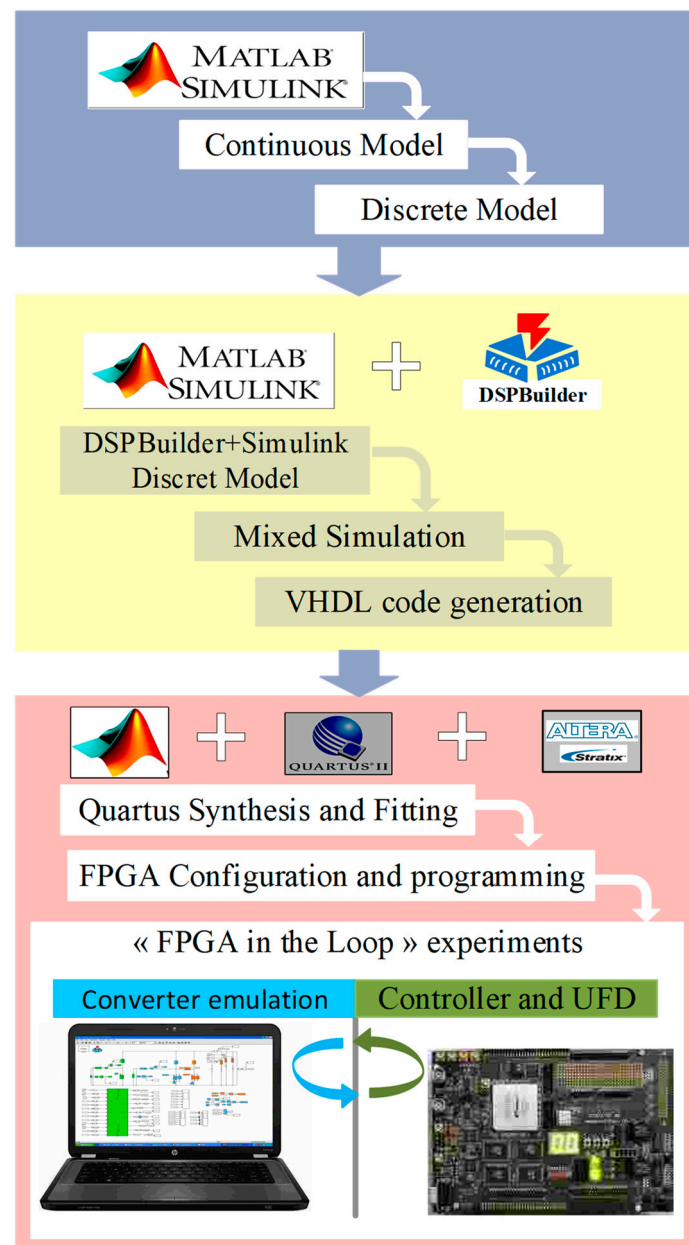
MATLAB SIMULINK

Continuous Model

Discrete Model

MATLAB SIMULINK

DSPBuilder

DSPBuilder+Simulink Discret Model

Mixed Simulation

VHDL code generation

QUARTUS II

ALTERA Stratix

Quartus Synthesis and Fitting

FPGA Configuration and programming

« FPGA in the Loop » experiments

Converter emulation

Controller and UFD